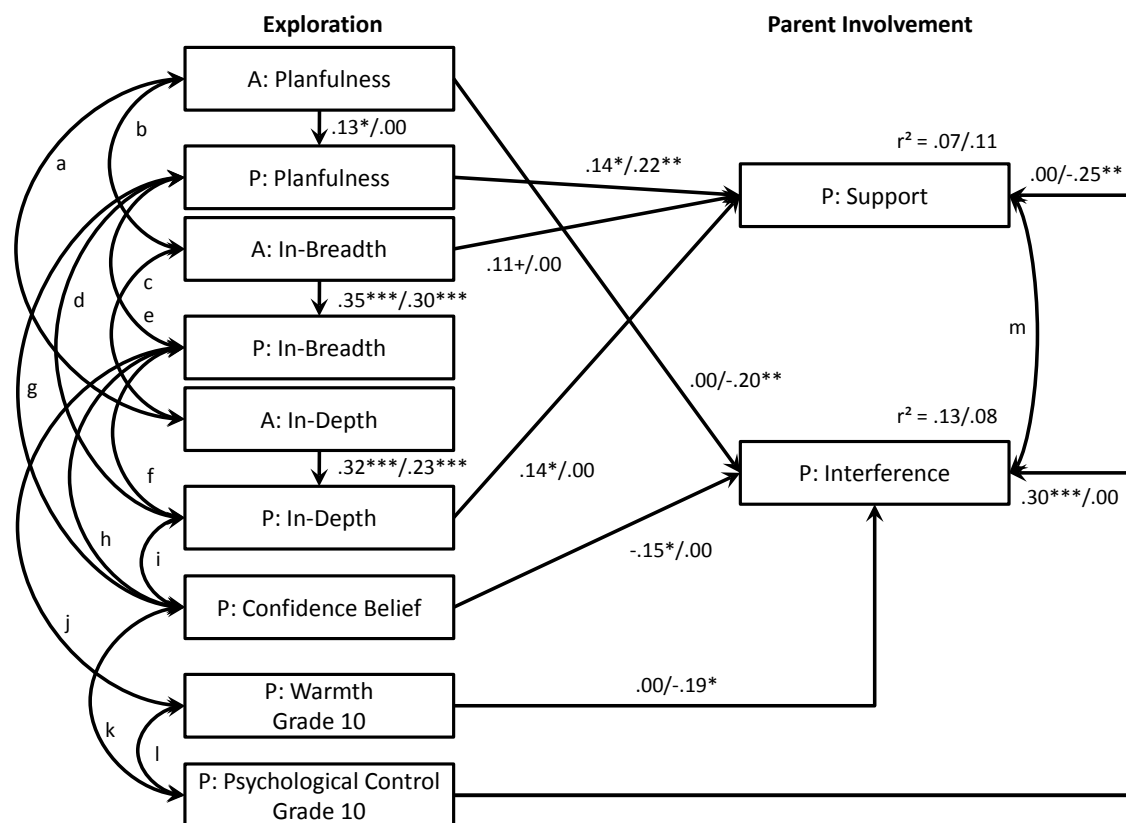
Exploration

Parent Involvement

A: Planfulness

.13*/.00

P: Planfulness

A: In-Breadth

.35***/.30***

P: In-Breadth

A: In-Depth

.32***/.23***

P: In-Depth

P: Confidence Belief

P: Warmth
Grade 10

P: Psychological Control
Grade 10

a

b

c

d

e

f

g

h

i

j

k

l

m

.14*/.22**

.11+/.00

.00/-.20**

.14*/.00

-.15*/.00

.00/-.19*

r² = .07/.11

P: Support

.00/-.25**

r² = .13/.08

P: Interference

.30***/.00